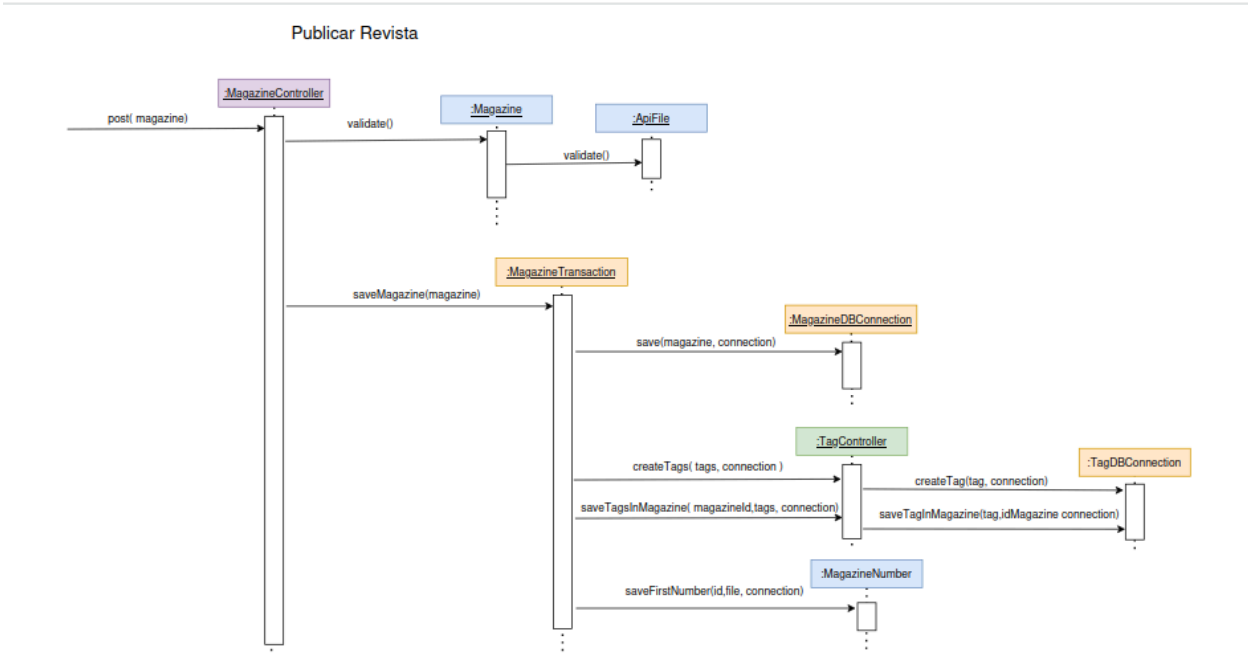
Publicar Revista

:MagazineController

post( magazine)

:Magazine

validate()

:ApiFile

validate()

:MagazineTransaction

saveMagazine(magazine)

:MagazineDBConnection

save(magazine, connection)

:TagController

createTags( tags, connection )

:TagDBConnection

createTag(tag, connection)

saveTagsInMagazine( magazineId,tags, connection)

saveTagInMagazine(tag,idMagazine connection)

:MagazineNumber

saveFirstNumber(id,file, connection)